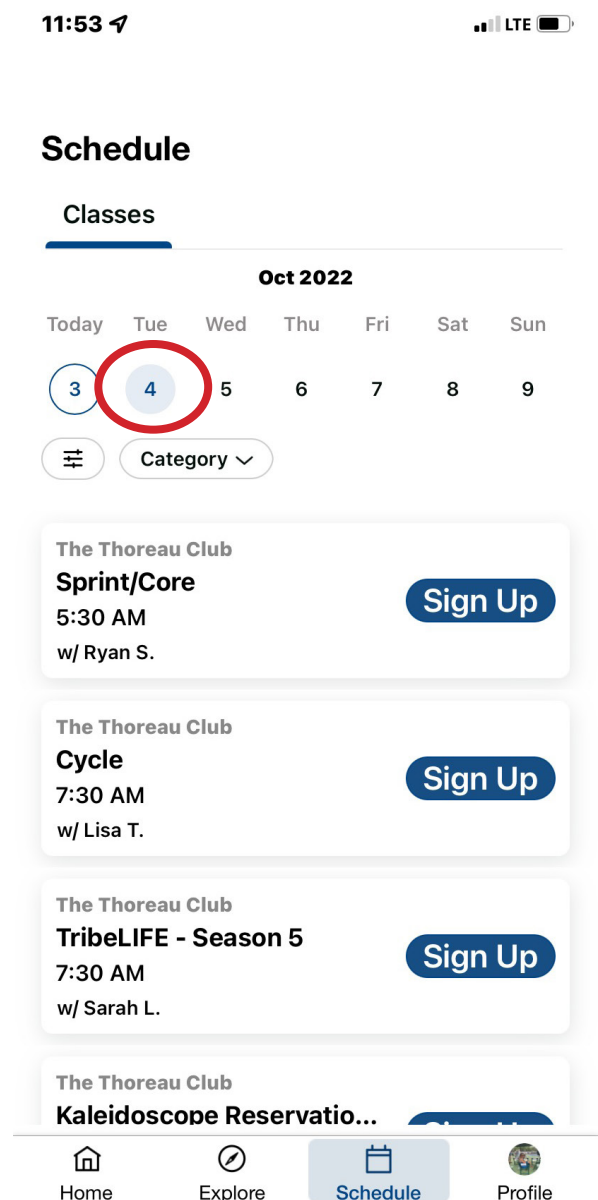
11:53

LTE

Schedule

Classes

Oct 2022

| Today | Tue | Wed | Thu | Fri | Sat | Sun |
|---|---|---|---|---|---|---|
| 3 | 4 | 5 | 6 | 7 | 8 | 9 |

Category

The Thoreau Club
Sprint/Core
5:30 AM
w/ Ryan S.
Sign Up

The Thoreau Club
Cycle
7:30 AM
w/ Lisa T.
Sign Up

The Thoreau Club
TribeLIFE - Season 5
7:30 AM
w/ Sarah L.
Sign Up

The Thoreau Club
Kaleidoscope Reservatio...
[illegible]

Home Explore Schedule Profile